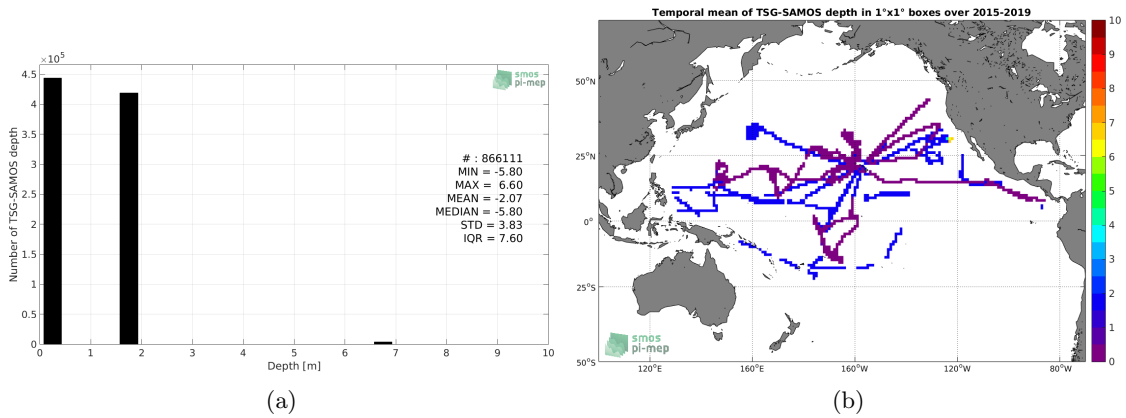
$\times10^5$

4.5
4
3.5
3
2.5
2
1.5
1
0.5
0

Number of TSG-SAMOS depth

smos pi-mep

# : 866111
MIN = -5.80
MAX = 6.60
MEAN = -2.07
MEDIAN = -5.80
STD = 3.83
IQR = 7.60

0 1 2 3 4 5 6 7 8 9 10
Depth [m]

(a)

Temporal mean of TSG-SAMOS depth in 1°x1° boxes over 2015-2019

50°N
25°N
0°
25°S
50°S

120°E 160°E 160°W 120°W 80°W

smos pi-mep

10
9
8
7
6
5
4
3
2
1
0

(b)